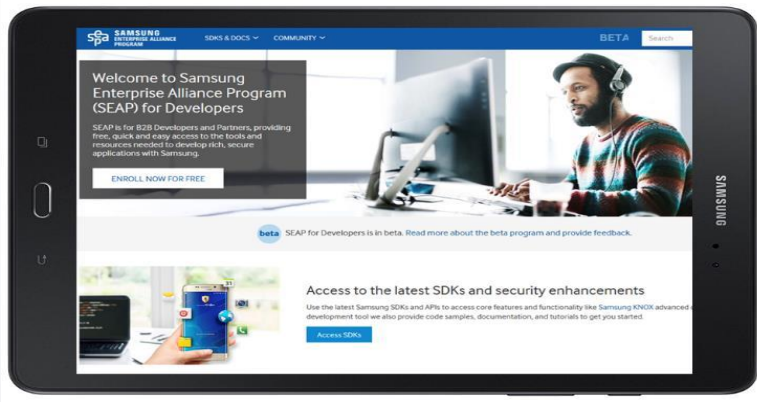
SEAP SAMSUNG ENTERPRISE ALLIANCE PROGRAM

SDKS & DOCS

COMMUNITY

BETA

Search

Welcome to Samsung Enterprise Alliance Program (SEAP) for Developers

SEAP is for B2B Developers and Partners, providing free, quick and easy access to the tools and resources needed to develop rich, secure applications with Samsung.

ENROLL NOW FOR FREE

beta SEAP for Developers is in beta. Read more about the beta program and provide feedback.

Access to the latest SDKs and security enhancements

Use the latest Samsung SDKs and APIs to access core features and functionality like Samsung KNOX advanced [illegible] development tool we also provide code samples, documentation, and tutorials to get you started.

Access SDKs

SAMSUNG